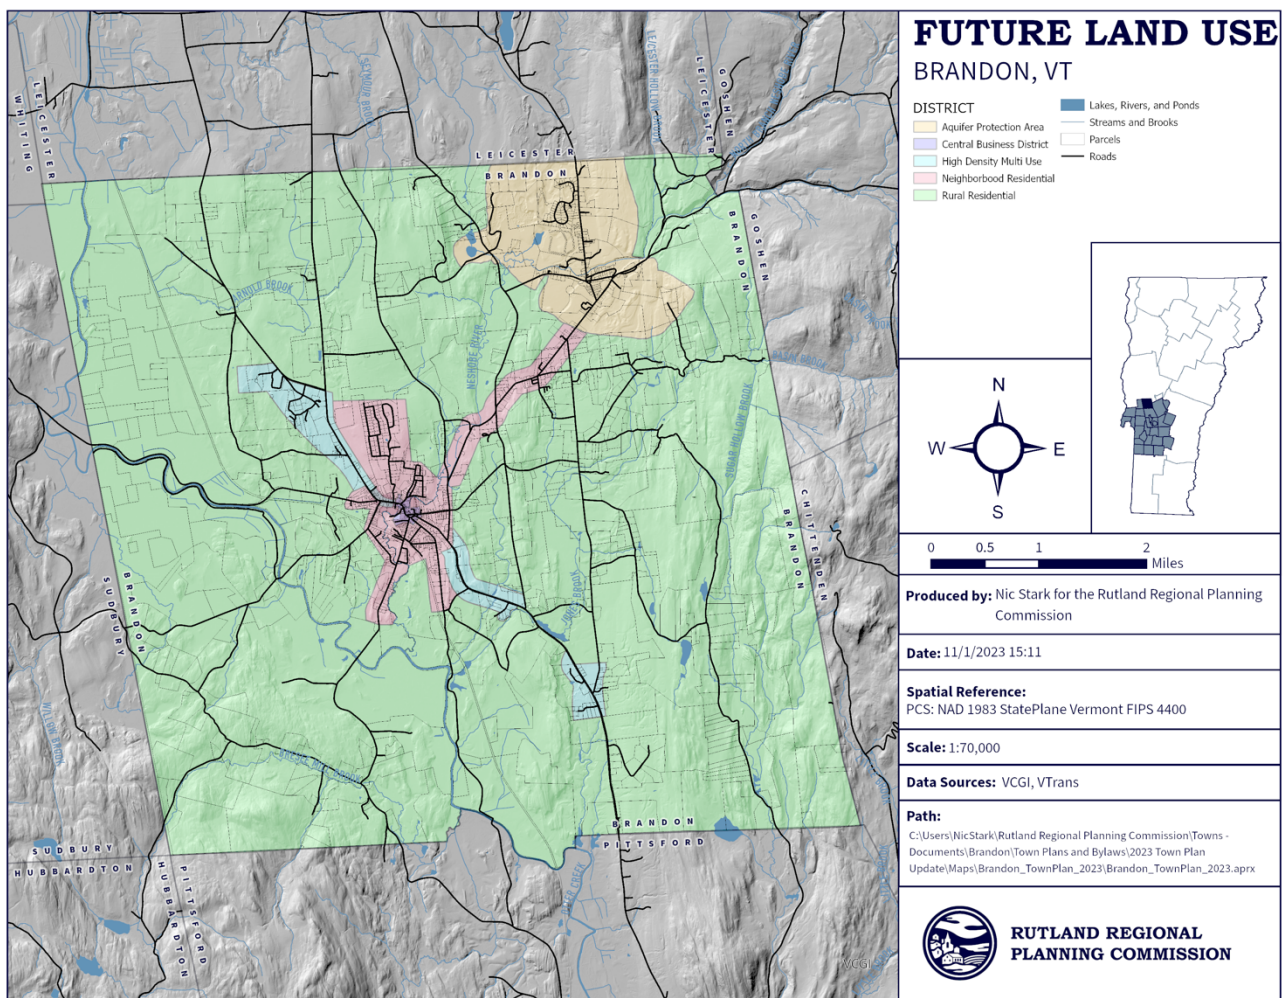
FUTURE LAND USE
BRANDON, VT

DISTRICT
Aquifer Protection Area
Central Business District
High Density Multi Use
Neighborbood Residential
Rural Residential

Lakes, Rivers, and Ponds
Streams and Brooks
Parcels
Roads

N
W
E
S

0 0.5 1 2
Miles

Produced by: Nic Stark for the Rutland Regional Planning Commission

Date: 11/1/2023 15:11

Spatial Reference:
PCS: NAD 1983 StatePlane Vermont FIPS 4400

Scale: 1:70,000

Data Sources: VCGI, VTrans

Path:
C:\Users\NicStark\Rutland Regional Planning Commission\Towns - Documents\Brandon\Town Plans and Bylaws\2023 Town Plan Update\Maps\Brandon_TownPlan_2023\Brandon_TownPlan_2023.aprx

RUTLAND REGIONAL PLANNING COMMISSION

WHITING
LEICESTER
LEICESTER
BRANDON
LEICESTER
GOSHEN
BRANDON
GOSHEN
BRANDON
CHITTENDEN
BRANDON
SUDBURY
BRANDON
PITTSFORD
SUDBURY
HUBBARDTON
HUBBARDTON
PITTSFORD
NESHOBE RIVER
SEYMOUR BROOK
LEICESTER HOLLOW BROOK
ARNOLD BROOK
NESHOBE BROOK
SUGAR HOLLOW BROOK
OTTER CREEK
WILLOW BROOK
VCGI